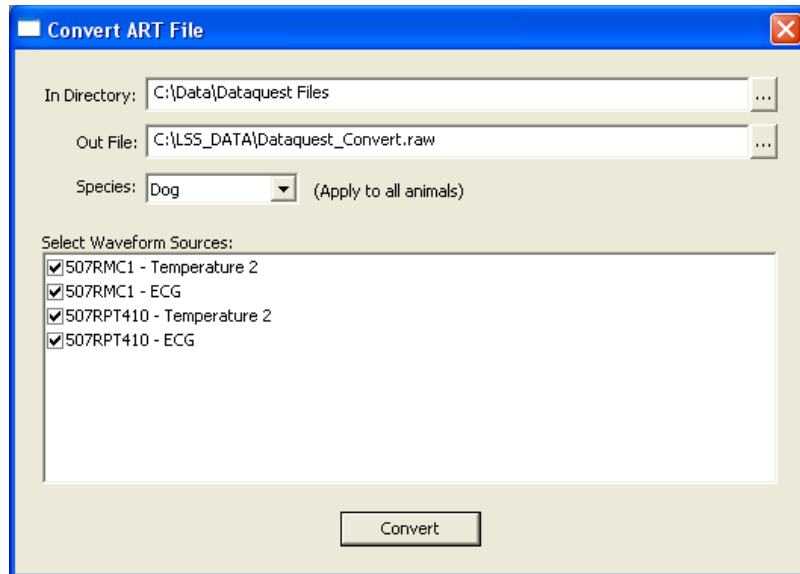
Convert ART File

In Directory: C:\Data\Dataquest Files ...

Out File: C:\LSS_DATA\Dataquest_Convert.raw ...

Species: Dog (Apply to all animals)

Select Waveform Sources:
507RMC1 - Temperature 2
507RMC1 - ECG
507RPT410 - Temperature 2
507RPT410 - ECG

Convert